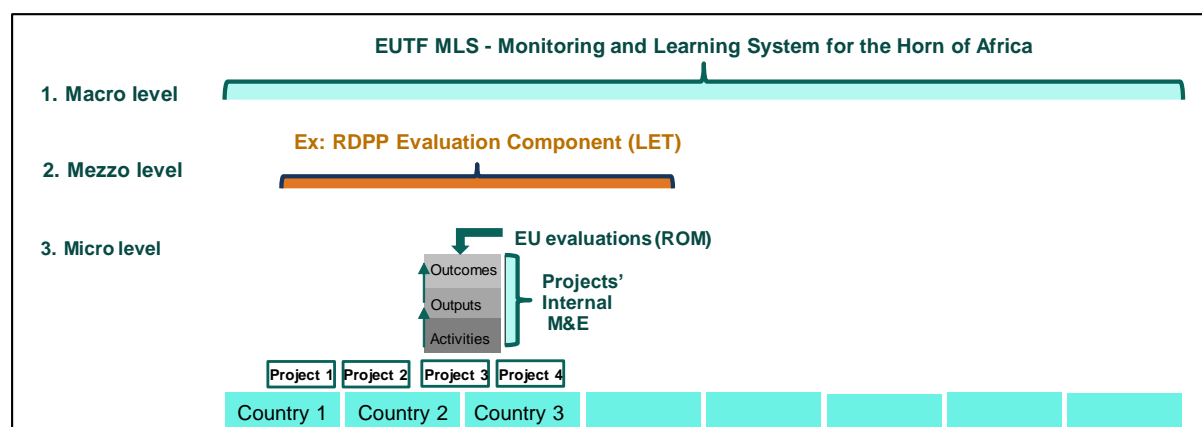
EUTF MLS - Monitoring and Learning System for the Horn of Africa

1. Macro level

Ex: RDPP Evaluation Component (LET)

2. Mezzo level

3. Micro level

EU evaluations (ROM)

Outcomes

Outputs

Activities

Projects' Internal M&E

Project 1 Project 2 Project 3 Project 4

Country 1 Country 2 Country 3